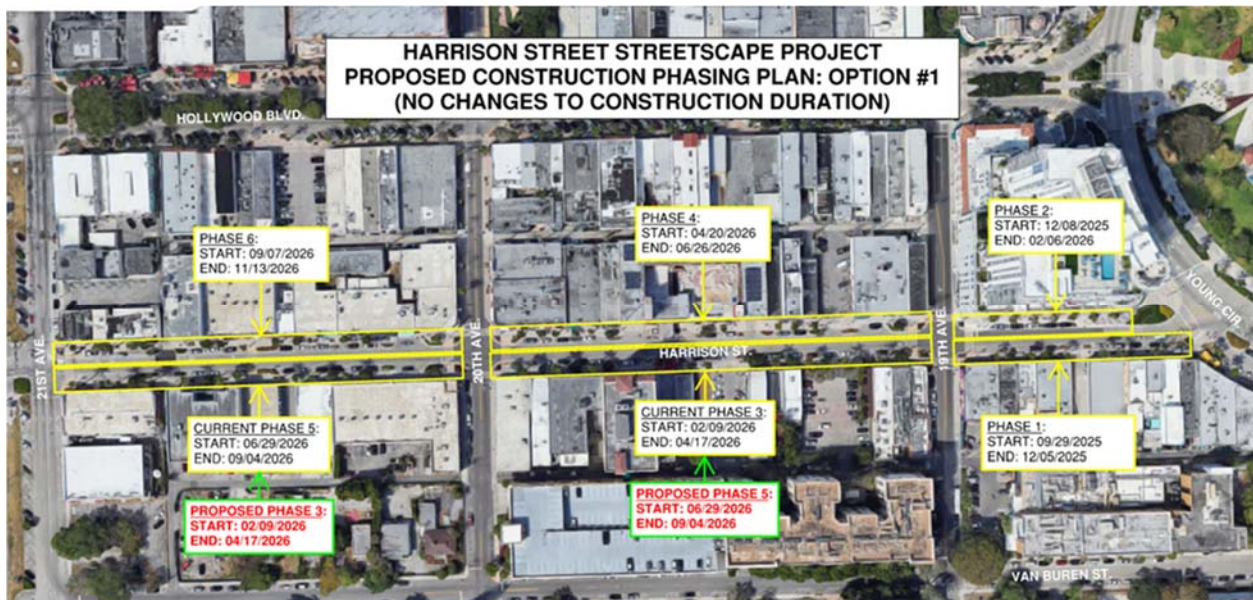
HARRISON STREET STREETSCAPE PROJECT
PROPOSED CONSTRUCTION PHASING PLAN: OPTION #1
(NO CHANGES TO CONSTRUCTION DURATION)

HOLLYWOOD BLVD.

PHASE 6:
START: 09/07/2026
END: 11/13/2026

PHASE 4:
START: 04/20/2026
END: 06/26/2026

PHASE 2:
START: 12/08/2025
END: 02/06/2026

YOUNG CIR

21ST AVE

20TH AVE

HARRISON ST.

19TH AVE

CURRENT PHASE 5:
START: 06/29/2026
END: 09/04/2026

CURRENT PHASE 3:
START: 02/09/2026
END: 04/17/2026

PHASE 1:
START: 09/29/2025
END: 12/05/2025

PROPOSED PHASE 3:
START: 02/09/2026
END: 04/17/2026

PROPOSED PHASE 5:
START: 06/29/2026
END: 09/04/2026

VAN BUREN ST.